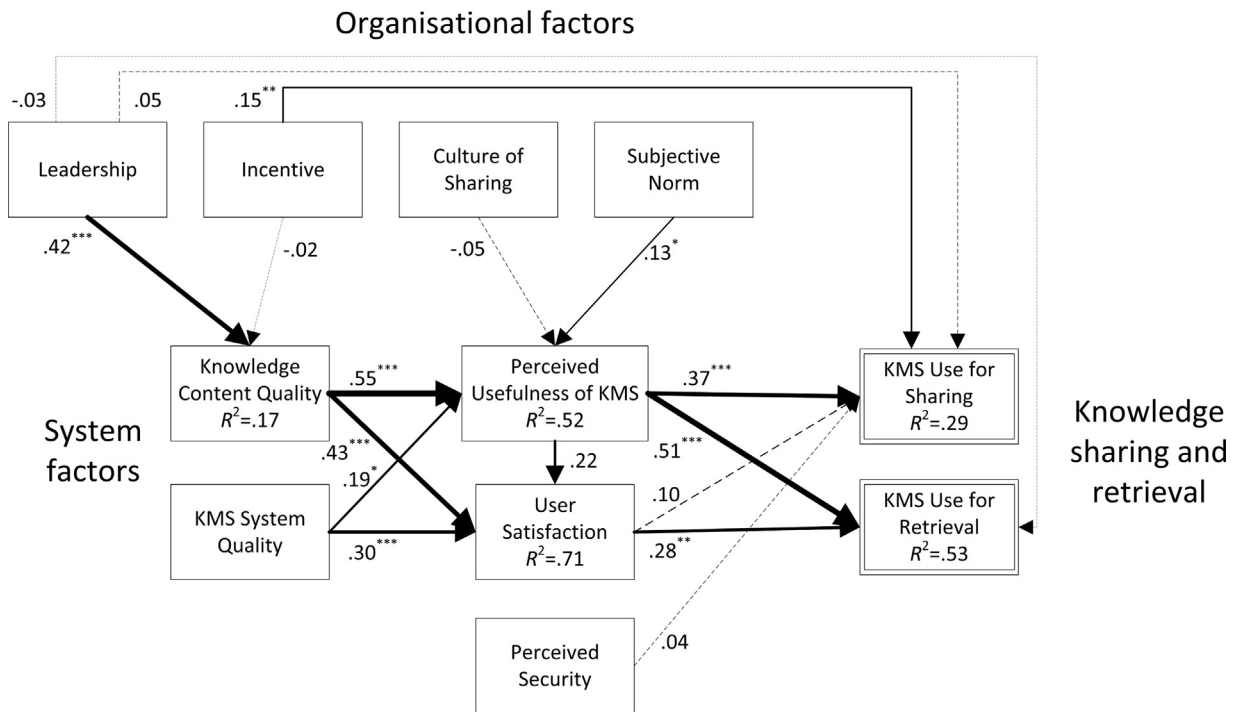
Organisational factors

-.03

.05

$.15^{**}$

Leadership

Incentive

Culture of Sharing

Subjective Norm

$.42^{***}$

-.02

-.05

$.13^{*}$

Knowledge Content Quality
$R^2$=.17

$.55^{***}$

Perceived Usefulness of KMS
$R^2$=.52

$.37^{***}$

KMS Use for Sharing
$R^2$=.29

System factors

$.43^{***}$

$.19^{*}$

.22

$.51^{***}$

Knowledge sharing and retrieval

.10

KMS System Quality

User Satisfaction
$R^2$=.71

KMS Use for Retrieval
$R^2$=.53

$.30^{***}$

$.28^{**}$

Perceived Security

.04